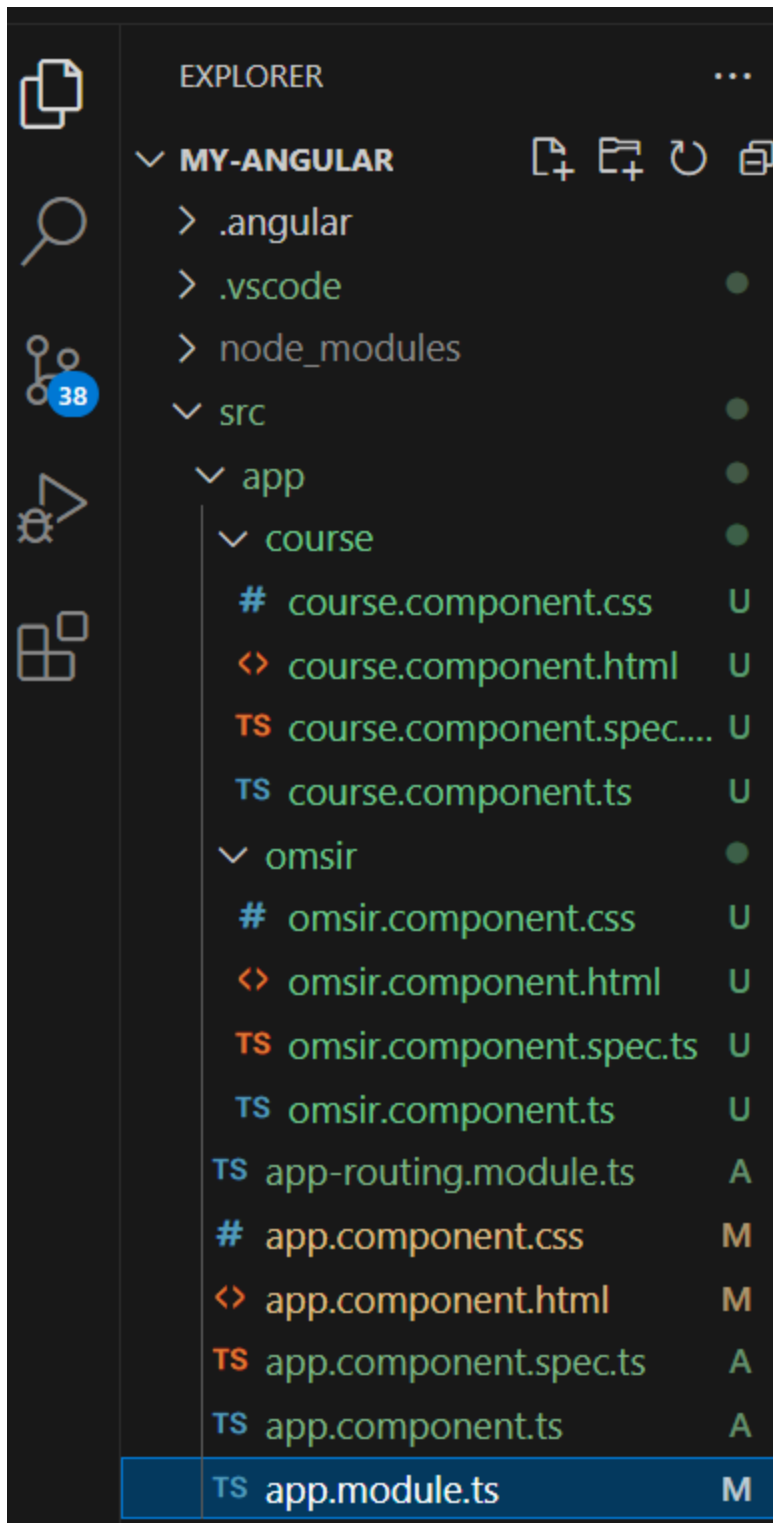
EXPLORER ...

MY-ANGULAR

.angular

.vscode

node_modules

src

app

course

# course.component.css U

<> course.component.html U

TS course.component.spec.... U

TS course.component.ts U

omsir

# omsir.component.css U

<> omsir.component.html U

TS omsir.component.spec.ts U

TS omsir.component.ts U

TS app-routing.module.ts A

# app.component.css M

<> app.component.html M

TS app.component.spec.ts A

TS app.component.ts A

TS app.module.ts M

38